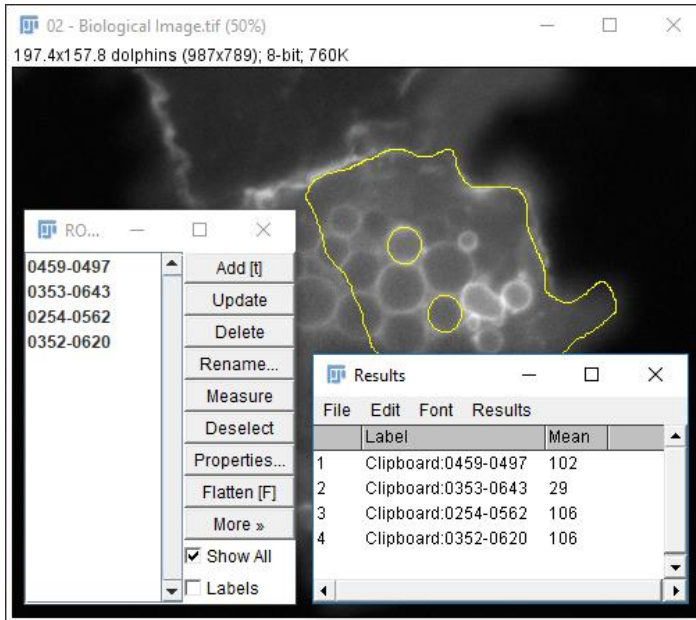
02 - Biological Image.tif (50%)
197.4x157.8 dolphins (987x789); 8-bit; 760K

RO...
0459-0497
0353-0643
0254-0562
0352-0620
Add [t]
Update
Delete
Rename...
Measure
Deselect
Properties...
Flatten [F]
More »
☑ Show All
☐ Labels

Results
File Edit Font Results

| | Label | Mean |
|---|---|---|
| 1 | Clipboard:0459-0497 | 102 |
| 2 | Clipboard:0353-0643 | 29 |
| 3 | Clipboard:0254-0562 | 106 |
| 4 | Clipboard:0352-0620 | 106 |